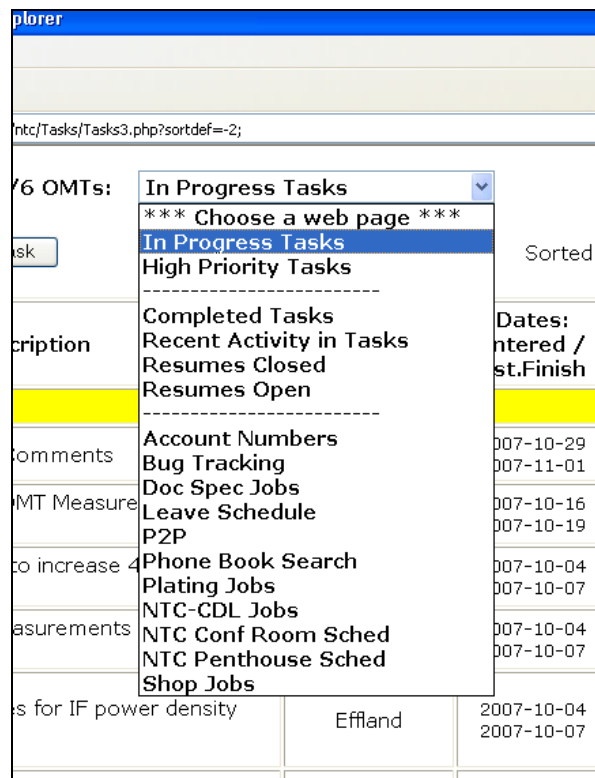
plorer

ntc/Tasks/Tasks3.php?sortdef=-2;

/6 OMTs: In Progress Tasks

*** Choose a web page ***
In Progress Tasks
High Priority Tasks
------------------------
Completed Tasks
Recent Activity in Tasks
Resumes Closed
Resumes Open
------------------------
Account Numbers
Bug Tracking
Doc Spec Jobs
Leave Schedule
P2P
Phone Book Search
Plating Jobs
NTC-CDL Jobs
NTC Conf Room Sched
NTC Penthouse Sched
Shop Jobs

sk

Sorted

cription

Dates: ntered / st.Finish

omments 007-10-29 007-11-01

MT Measure 007-10-16 007-10-19

to increase 4 007-10-04 007-10-07

asurements 007-10-04 007-10-07

s for IF power density Effland 2007-10-04 2007-10-07